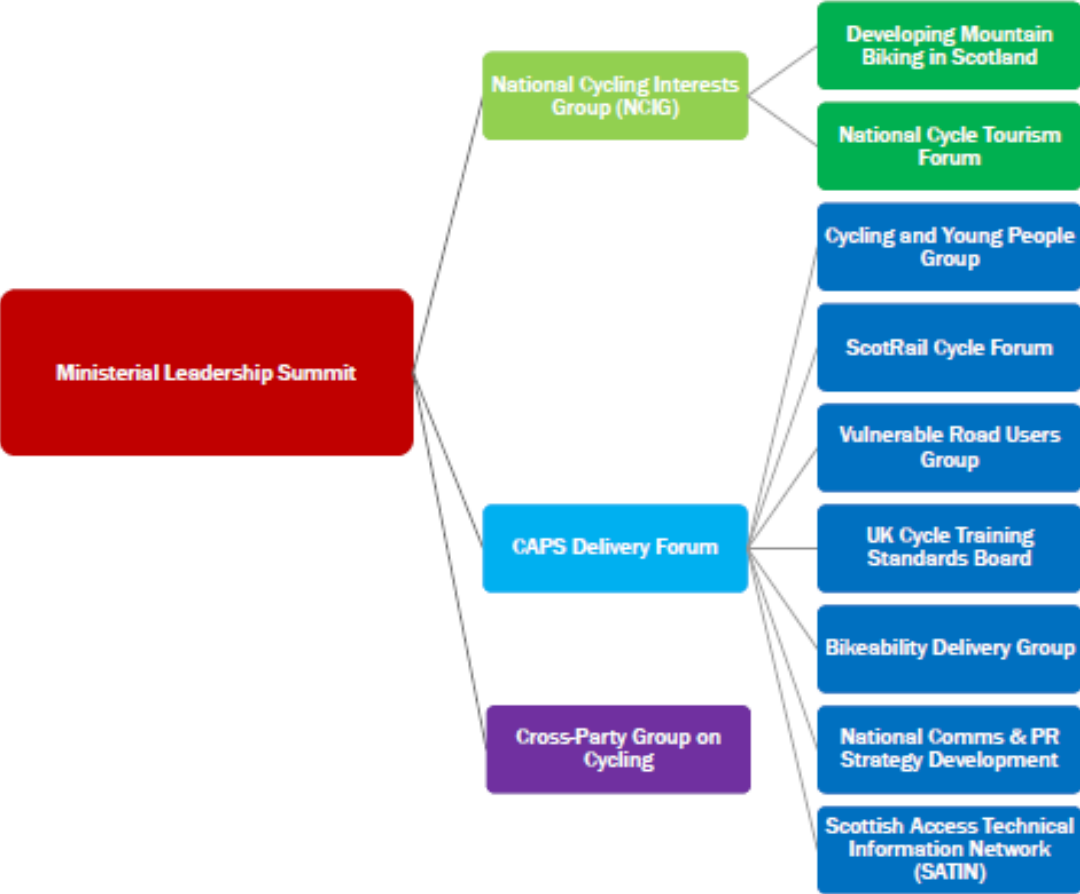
Ministerial Leadership Summit

National Cycling Interests Group (NCIG)

Developing Mountain Biking in Scotland

National Cycle Tourism Forum

CAPS Delivery Forum

Cycling and Young People Group

ScotRail Cycle Forum

Vulnerable Road Users Group

UK Cycle Training Standards Board

Bikeability Delivery Group

National Comms & PR Strategy Development

Scottish Access Technical Information Network (SATIN)

Cross-Party Group on Cycling